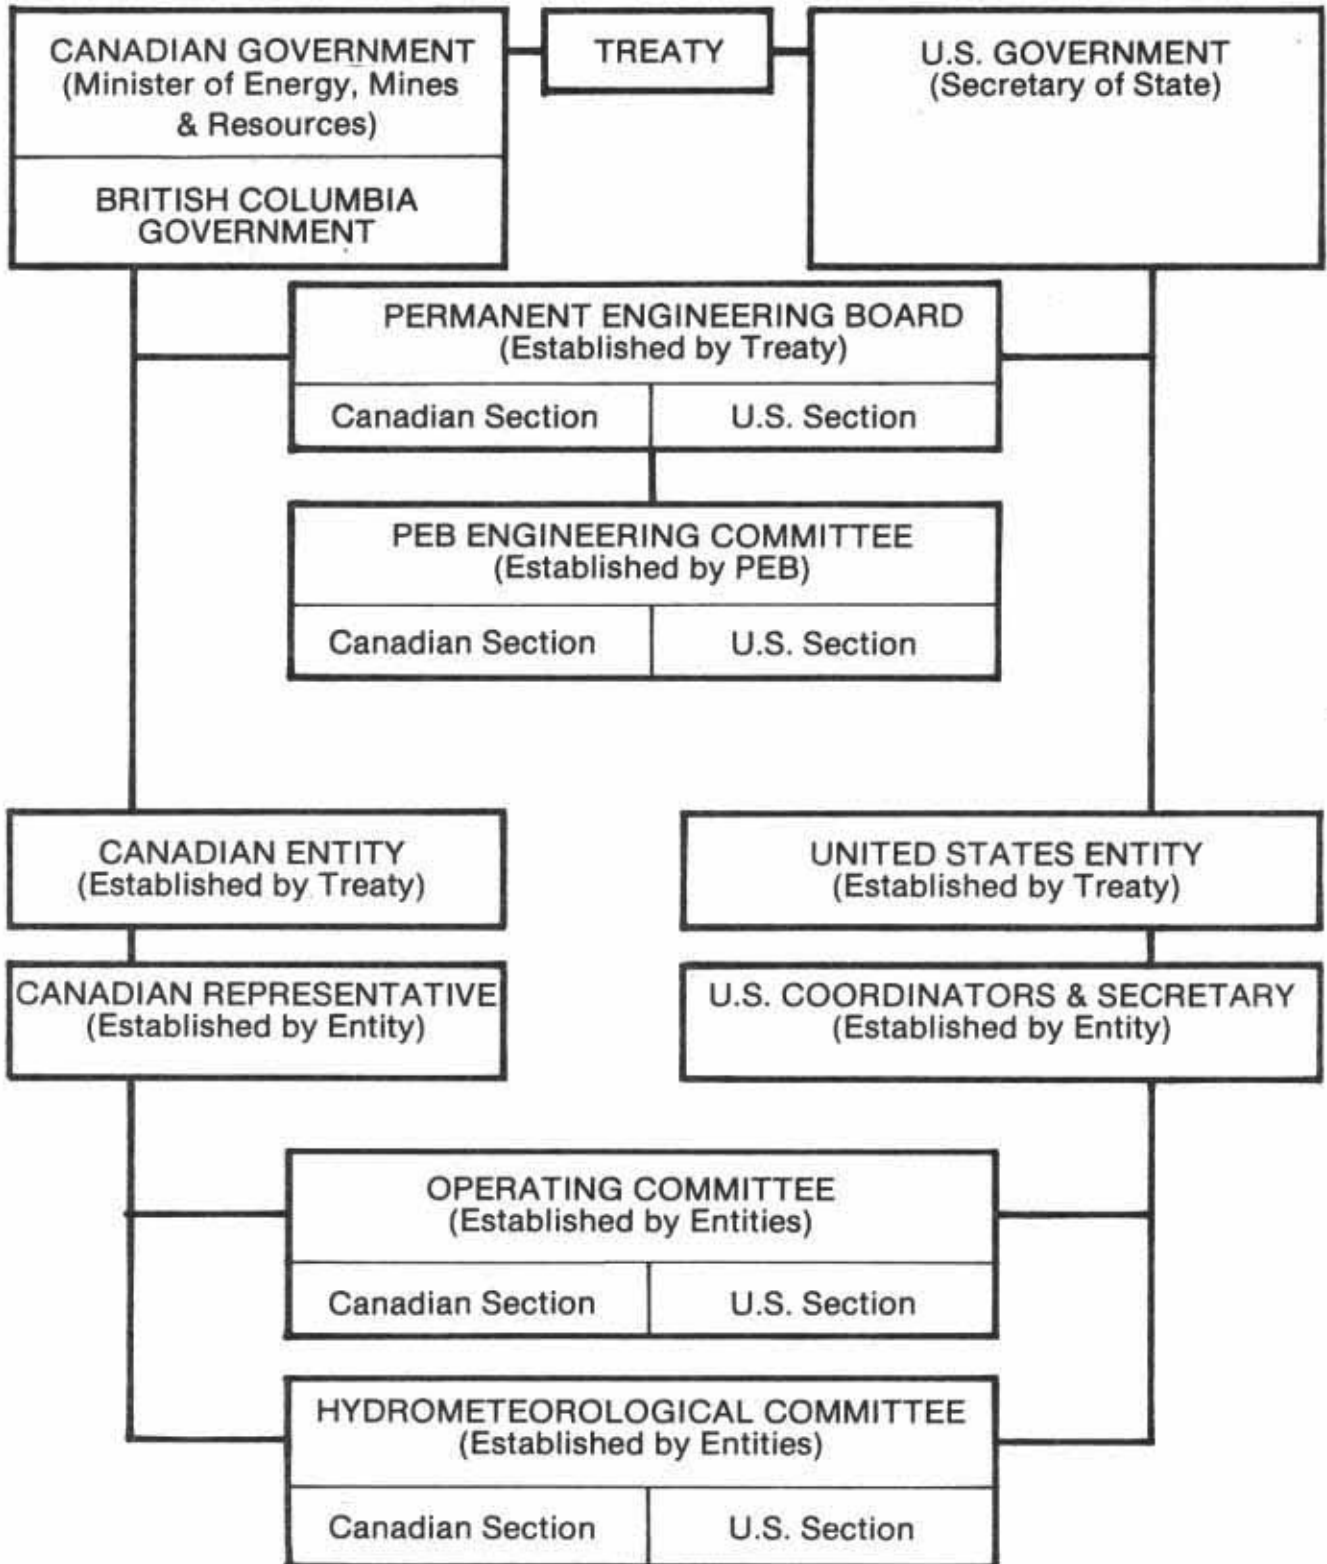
CANADIAN GOVERNMENT
(Minister of Energy, Mines & Resources)

BRITISH COLUMBIA GOVERNMENT

TREATY

U.S. GOVERNMENT
(Secretary of State)

PERMANENT ENGINEERING BOARD
(Established by Treaty)

Canadian Section

U.S. Section

PEB ENGINEERING COMMITTEE
(Established by PEB)

Canadian Section

U.S. Section

CANADIAN ENTITY
(Established by Treaty)

UNITED STATES ENTITY
(Established by Treaty)

CANADIAN REPRESENTATIVE
(Established by Entity)

U.S. COORDINATORS & SECRETARY
(Established by Entity)

OPERATING COMMITTEE
(Established by Entities)

Canadian Section

U.S. Section

HYDROMETEOROLOGICAL COMMITTEE
(Established by Entities)

Canadian Section

U.S. Section